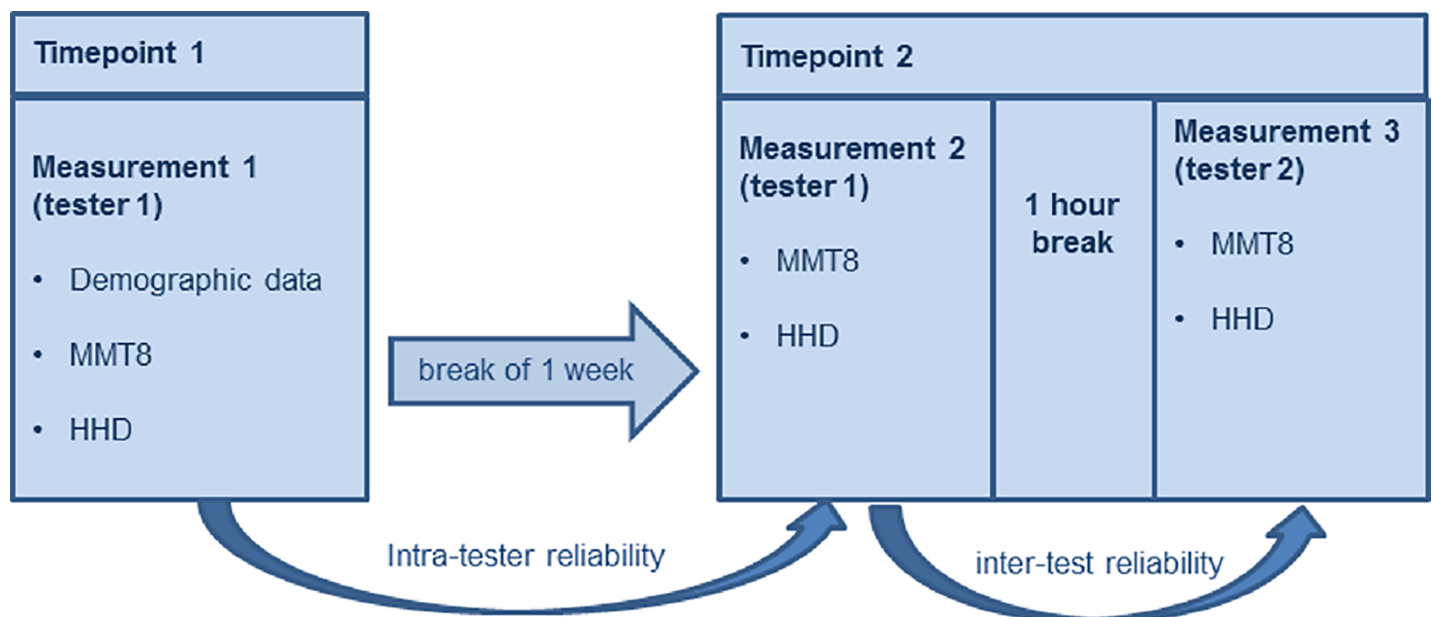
Timepoint 1

Measurement 1 (tester 1)

• Demographic data

• MMT8

• HHD

break of 1 week

Timepoint 2

Measurement 2 (tester 1)

• MMT8

• HHD

1 hour break

Measurement 3 (tester 2)

• MMT8

• HHD

Intra-tester reliability

inter-test reliability